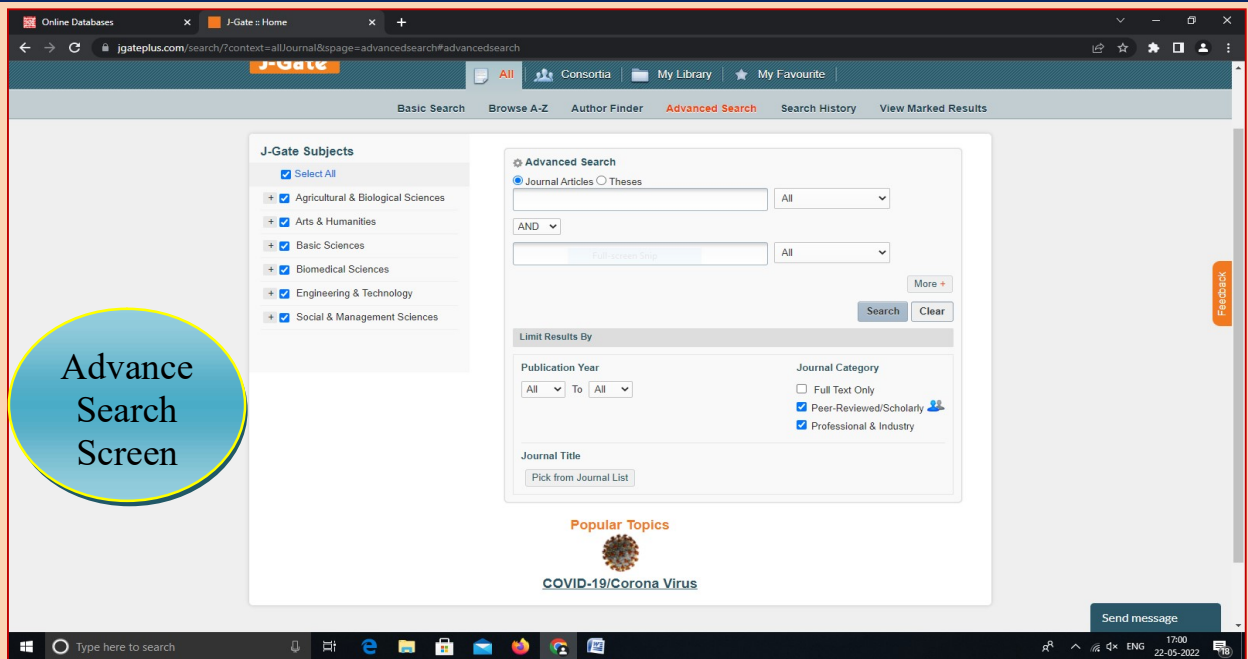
Online Databases ×
J-Gate :: Home ×
+

jgateplus.com/search/?context=allJournal&spage=advancedsearch#advancedsearch

J-Gate

All | Consortia | My Library | My Favourite

Basic Search | Browse A-Z | Author Finder | Advanced Search | Search History | View Marked Results

J-Gate Subjects
Select All
+ Agricultural & Biological Sciences
+ Arts & Humanities
+ Basic Sciences
+ Biomedical Sciences
+ Engineering & Technology
+ Social & Management Sciences

Advanced Search
Journal Articles Theses
All
AND
Full screen Snip
All
More +
Search Clear

Limit Results By
Publication Year
All To All
Journal Category
Full Text Only
Peer-Reviewed/Scholarly
Professional & Industry
Journal Title
Pick from Journal List

Popular Topics
COVID-19/Corona Virus

Advance Search Screen

Feedback

Send message

Type here to search
ENG 17:00 22-05-2022 18